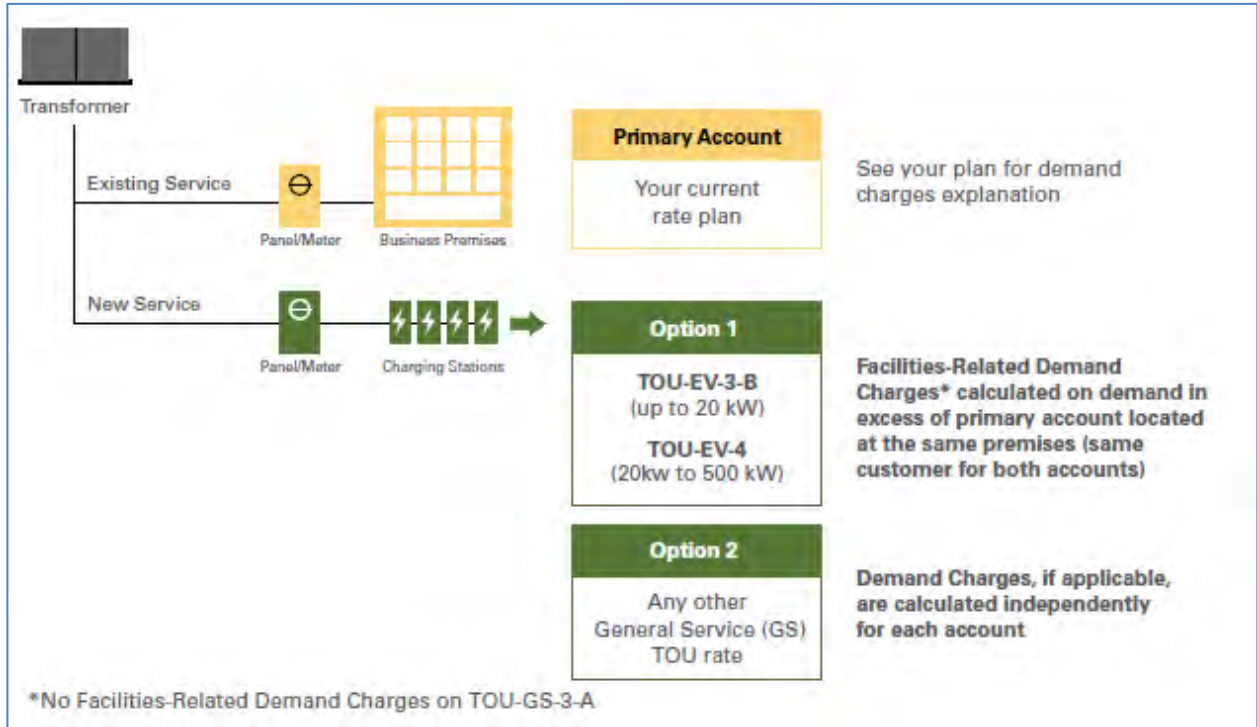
Transformer

Existing Service

Panel/Meter

Business Premises

New Service

Panel/Meter

Charging Stations

Primary Account

Your current rate plan

See your plan for demand charges explanation

Option 1

TOU-EV-3-B
(up to 20 kW)

TOU-EV-4
(20kw to 500 kW)

Facilities-Related Demand Charges* calculated on demand in excess of primary account located at the same premises (same customer for both accounts)

Option 2

Any other General Service (GS) TOU rate

Demand Charges, if applicable, are calculated independently for each account

*No Facilities-Related Demand Charges on TOU-GS-3-A